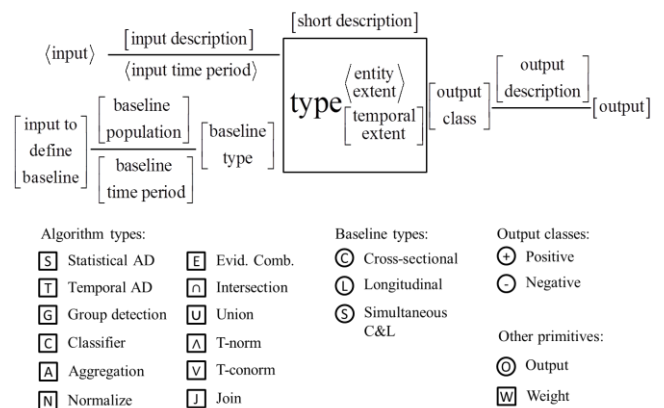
[short description]

⟨input⟩ [input description] ⟨input time period⟩

type ⟨entity extent⟩ [temporal extent]

[output class] [output description] [output]

[input to define baseline] [baseline population] [baseline time period] [baseline type]

Algorithm types:
S Statistical AD
T Temporal AD
G Group detection
C Classifier
A Aggregation
N Normalize

E Evid. Comb.
∩ Intersection
U Union
∧ T-norm
V T-conorm
J Join

Baseline types:
C Cross-sectional
L Longitudinal
S Simultaneous C&L

Output classes:
+ Positive
- Negative

Other primitives:
O Output
W Weight